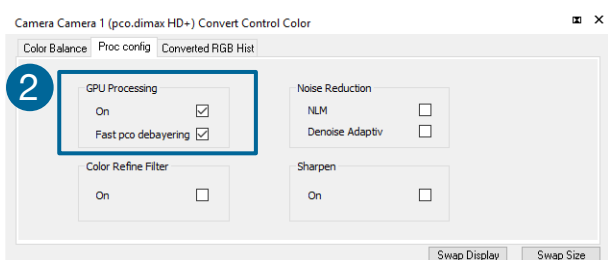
Camera Camera 1 (pco.dimax HD+) Convert Control Color

Color Balance | Proc config | Converted RGB Hist

2

GPU Processing
On ☑
Fast pco debayering ☑

Noise Reduction
NLM ☐
Denoise Adaptiv ☐

Color Refine Filter
On ☐

Sharpen
On ☐

Swap Display
Swap Size